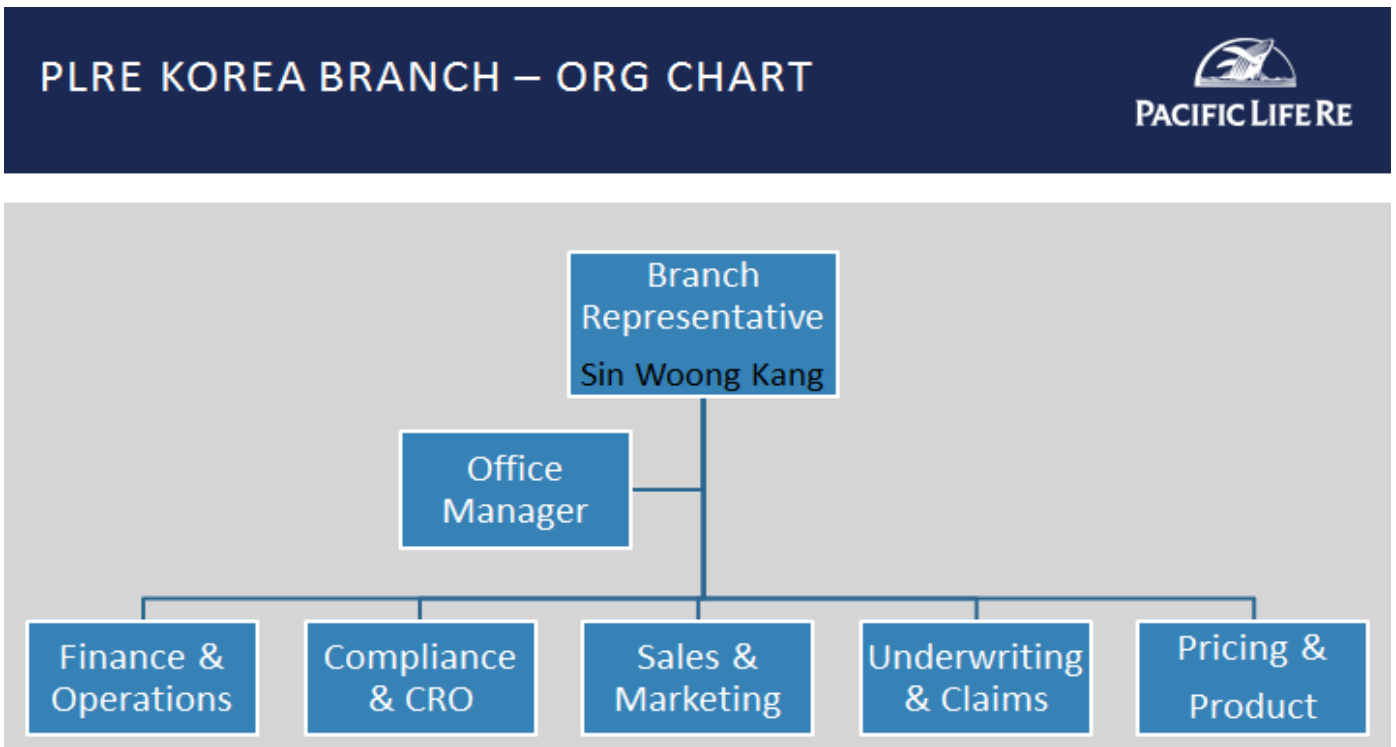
PLRE KOREA BRANCH – ORG CHART

PACIFIC LIFE RE

Branch Representative
Sin Woong Kang

Office Manager

Finance & Operations

Compliance & CRO

Sales & Marketing

Underwriting & Claims

Pricing & Product